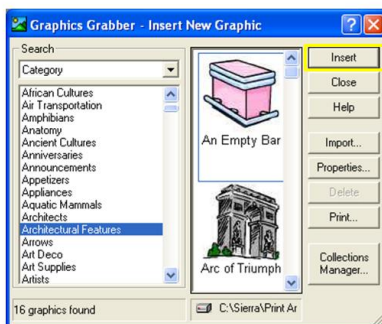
Graphics Grabber - Insert New Graphic

Search

Category

African Cultures
Air Transportation
Amphibians
Anatomy
Ancient Cultures
Anniversaries
Announcements
Appetizers
Appliances
Aquatic Mammals
Architects
Architectural Features
Arrows
Art Deco
Art Supplies
Artists

An Empty Bar

Arc of Triumph

Insert
Close
Help
Import...
Properties...
Delete
Print...
Collections Manager...

16 graphics found

C:\Sierra\Print Ar